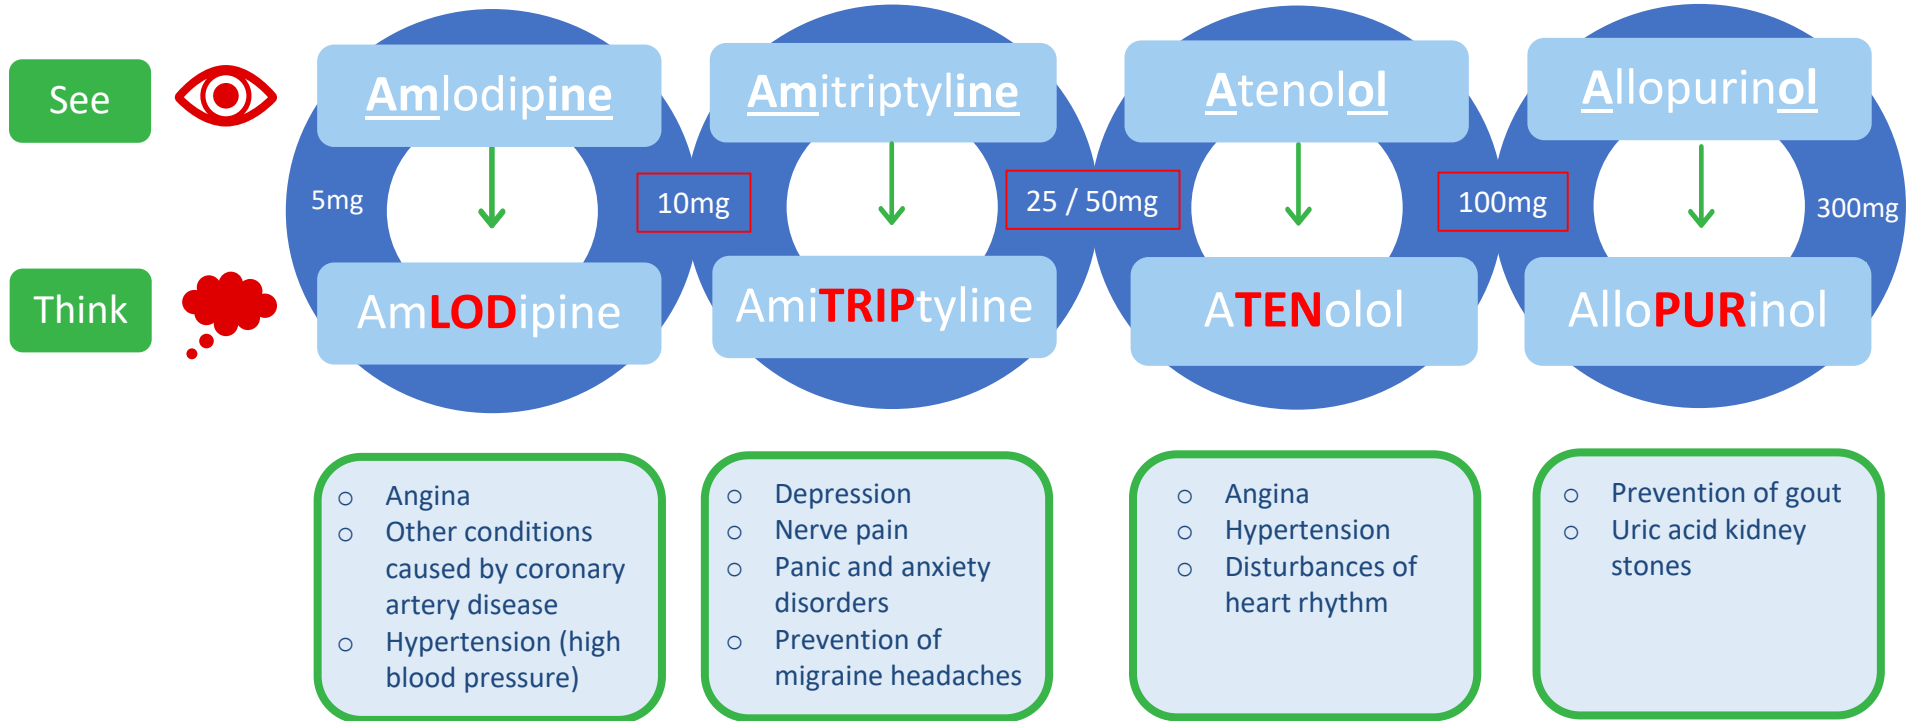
See

Think

Amlodipine

5mg

AmLODipine

10mg

Amitriptyline

AmiTRIPtyline

25 / 50mg

Atenolol

ATENolol

100mg

Allopurinol

AlloPURinol

300mg

- Angina
- Other conditions caused by coronary artery disease
- Hypertension (high blood pressure)

- Depression
- Nerve pain
- Panic and anxiety disorders
- Prevention of migraine headaches

- Angina
- Hypertension
- Disturbances of heart rhythm

- Prevention of gout
- Uric acid kidney stones